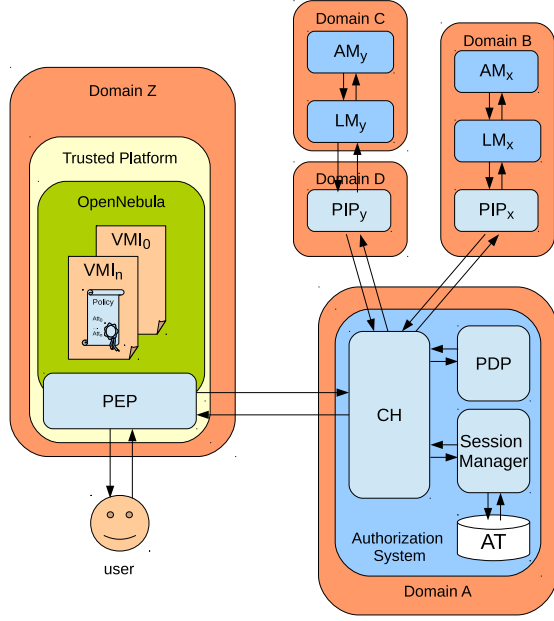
Domain C

$AM_y$

$LM_y$

Domain D

$PIP_y$

Domain B

$AM_x$

$LM_x$

$PIP_x$

Domain Z

Trusted Platform

OpenNebula

$VMI_0$

$VMI_n$

Policy

PEP

user

CH

PDP

Session Manager

AT

Authorization System

Domain A